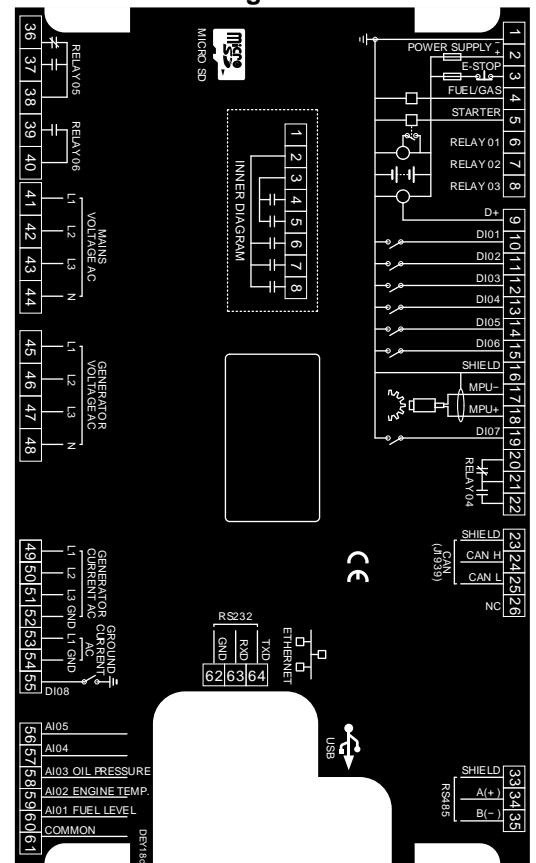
1
2
3
4
5
6
7
8
POWER SUPPLY
E-STOP
FUEL/GAS
STARTER
RELAY 01
RELAY 02
RELAY 03
9
D+
10
DI01
11
DI02
12
DI03
13
DI04
14
DI05
15
DI06
16
SHIELD
17
MPU-
18
MPU+
19
DI07
20
21
22
RELAY 04
23
24
25
26
SHIELD
CAN H
CAN L
NC
CAN (J1939)
33
34
35
SHIELD
A(+)
B(-)
RS485

36
37
38
RELAY05
39
40
RELAY06
41
42
43
44
L1
L2
L3
N
MAINS VOLTAGE AC
45
46
47
48
L1
L2
L3
N
GENERATOR VOLTAGE AC
49
50
51
52
53
54
55
L1
L2
L3
GND
L1
GND
GENERATOR CURRENT AC
GROUND CURRENT AC
DI08
56
57
58
59
60
61
AI05
AI04
AI03 OIL PRESSURE
AI02 ENGINE TEMP.
AI01 FUEL LEVEL
COMMON

MICRO SD
INNER DIAGRAM
1
2
3
4
5
6
7
8
RS232
GND
RXD
TXD
62
63
64
ETHERNET
USB
DEY18